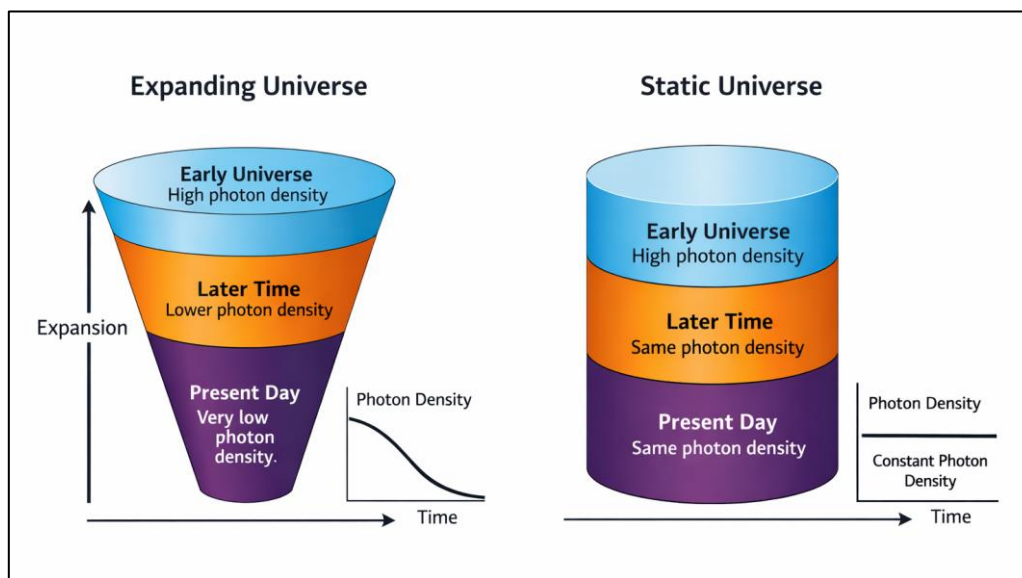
Expanding Universe

Early Universe
High photon density

Later Time
Lower photon density

Present Day
Very low photon density.

Expansion

Photon Density

Time

Static Universe

Early Universe
High photon density

Later Time
Same photon density

Present Day
Same photon density

Photon Density

Constant Photon Density

Time